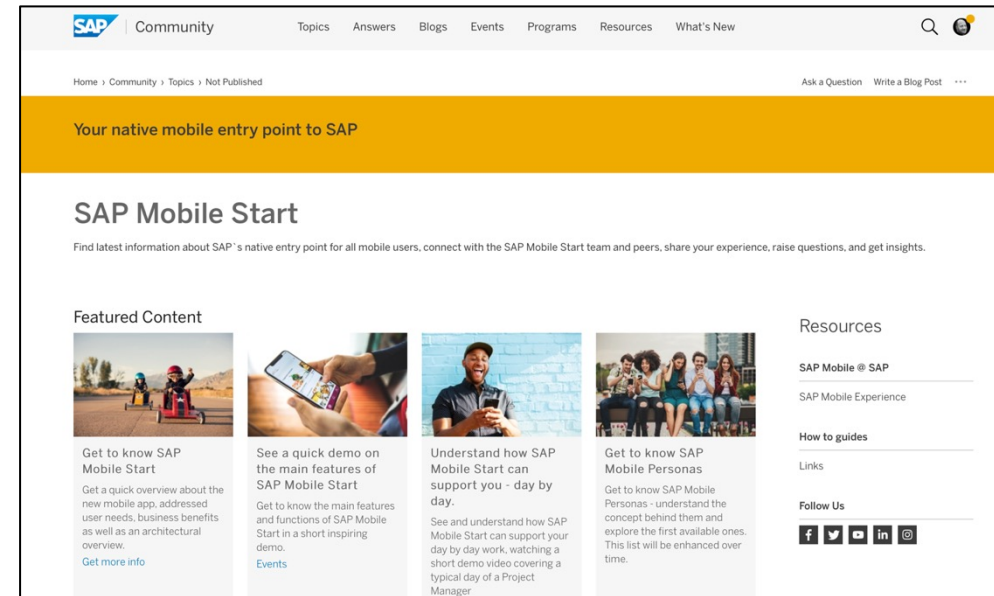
SAP Community Topics Answers Blogs Events Programs Resources What's New

Home › Community › Topics › Not Published

Ask a Question Write a Blog Post ···

Your native mobile entry point to SAP

SAP Mobile Start

Find latest information about SAP`s native entry point for all mobile users, connect with the SAP Mobile Start team and peers, share your experience, raise questions, and get insights.

Featured Content

Get to know SAP Mobile Start

Get a quick overview about the new mobile app, addressed user needs, business benefits as well as an architectural overview.

Get more info

See a quick demo on the main features of SAP Mobile Start

Get to know the main features and functions of SAP Mobile Start in a short inspiring demo.

Events

Understand how SAP Mobile Start can support you - day by day.

See and understand how SAP Mobile Start can support your day by day work, watching a short demo video covering a typical day of a Project Manager

Get to know SAP Mobile Personas

Get to know SAP Mobile Personas - understand the concept behind them and explore the first available ones. This list will be enhanced over time.

Resources

SAP Mobile @ SAP

SAP Mobile Experience

How to guides

Links

Follow Us